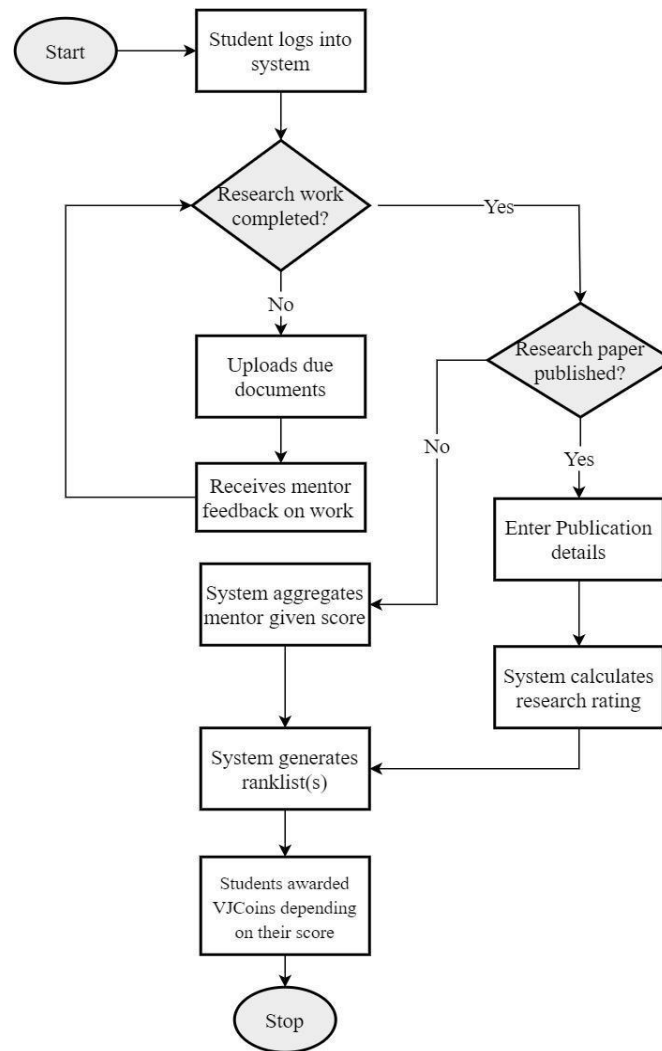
Start

Student logs into system

Research work completed?

Yes

No

Uploads due documents

Receives mentor feedback on work

Research paper published?

No

Yes

Enter Publication details

System aggregates mentor given score

System calculates research rating

System generates ranklist(s)

Students awarded VJCoins depending on their score

Stop